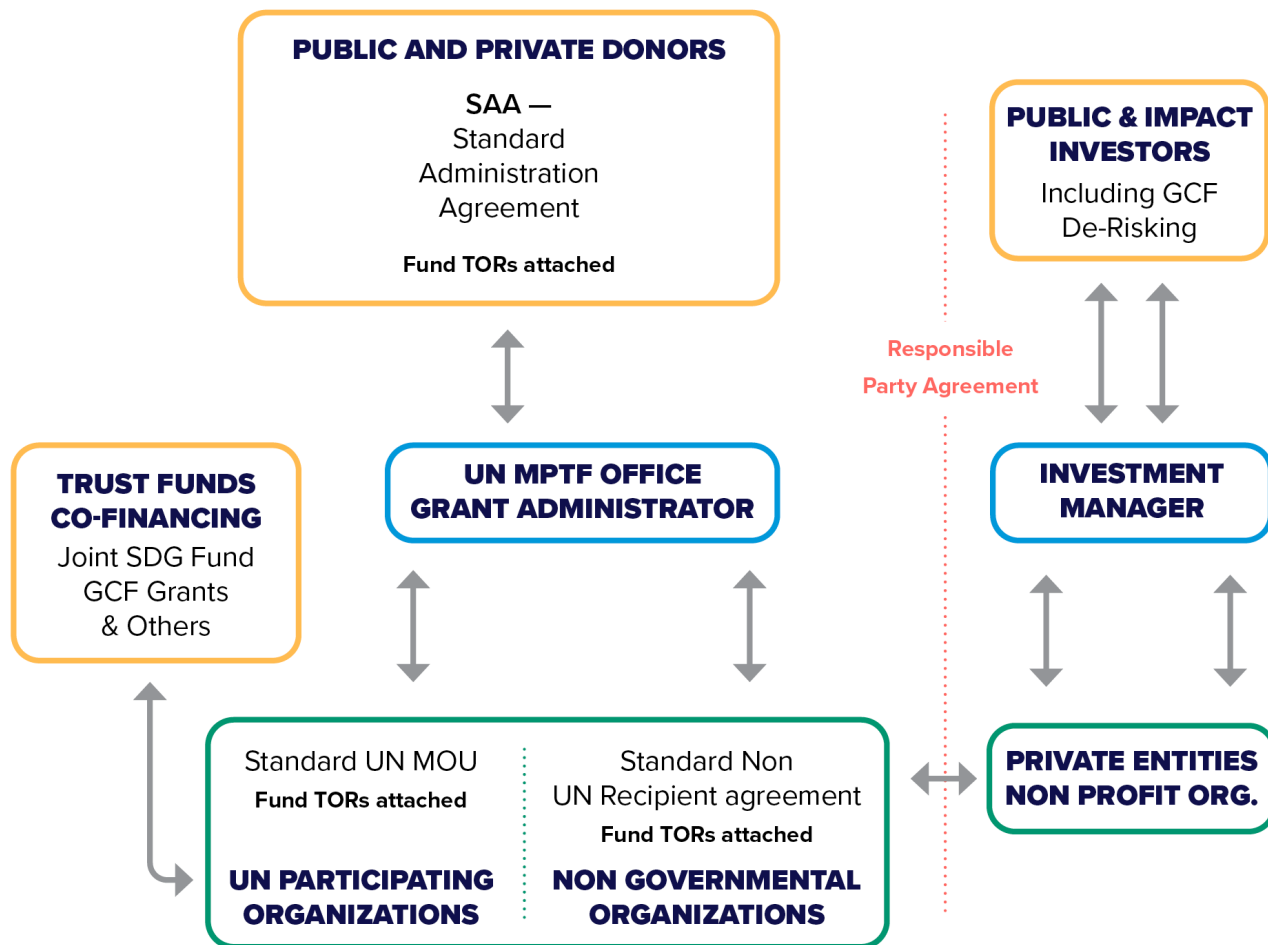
PUBLIC AND PRIVATE DONORS

SAA — Standard Administration Agreement

Fund TORs attached

PUBLIC & IMPACT INVESTORS

Including GCF De-Risking

Responsible Party Agreement

TRUST FUNDS CO-FINANCING

Joint SDG Fund GCF Grants & Others

UN MPTF OFFICE GRANT ADMINISTRATOR

INVESTMENT MANAGER

Standard UN MOU

Fund TORs attached

UN PARTICIPATING ORGANIZATIONS

Standard Non UN Recipient agreement

Fund TORs attached

NON GOVERNMENTAL ORGANIZATIONS

PRIVATE ENTITIES NON PROFIT ORG.